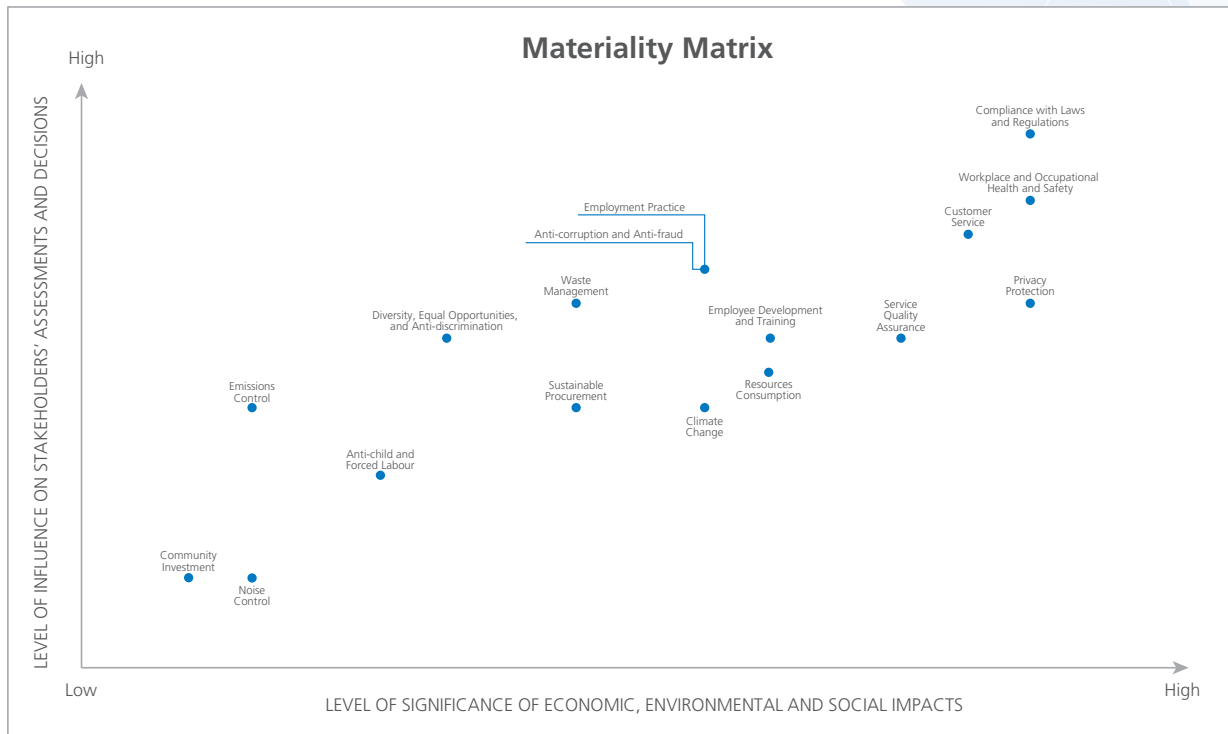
Materiality Matrix

High

LEVEL OF INFLUENCE ON STAKEHOLDERS' ASSESSMENTS AND DECISIONS

Compliance with Laws and Regulations

Workplace and Occupational Health and Safety

Employment Practice

Customer Service

Anti-corruption and Anti-fraud

Waste Management

Privacy Protection

Diversity, Equal Opportunities, and Anti-discrimination

Employee Development and Training

Service Quality Assurance

Emissions Control

Sustainable Procurement

Resources Consumption

Climate Change

Anti-child and Forced Labour

Community Investment

Noise Control

Low

LEVEL OF SIGNIFICANCE OF ECONOMIC, ENVIRONMENTAL AND SOCIAL IMPACTS

High